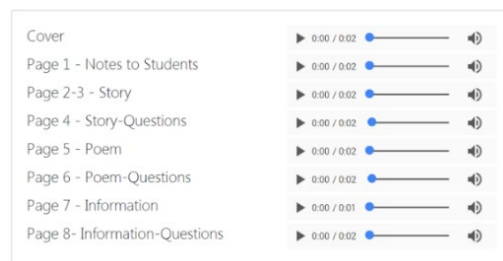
| | |
|---|---|
| Cover | 0:00 / 0:02 |
| Page 1 - Notes to Students | 0:00 / 0:02 |
| Page 2-3 - Story | 0:00 / 0:02 |
| Page 4 - Story-Questions | 0:00 / 0:02 |
| Page 5 - Poem | 0:00 / 0:02 |
| Page 6 - Poem-Questions | 0:00 / 0:02 |
| Page 7 - Information | 0:00 / 0:01 |
| Page 8- Information-Questions | 0:00 / 0:02 |